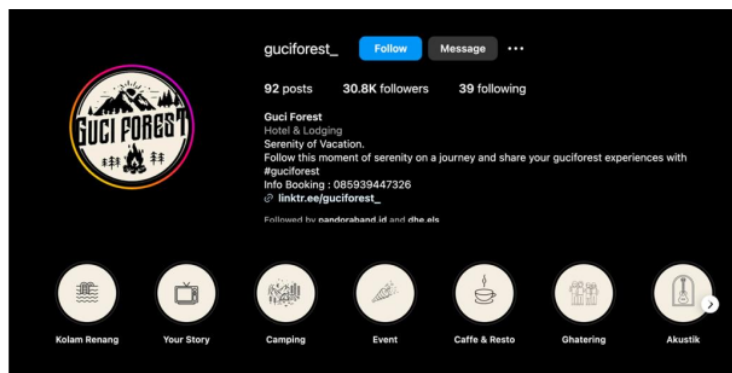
GUCI FOREST

guciforest_ Follow Message ...

92 posts 30.8K followers 39 following

Guci Forest
Hotel & Lodging
Serenity of Vacation.
Follow this moment of serenity on a journey and share your guciforest experiences with #guciforest
Info Booking : 085939447326
linktr.ee/guciforest_

Followed by pandoraband.id and dhe.els

Kolam Renang
Your Story
Camping
Event
Caffe & Resto
Ghatering
Akustik